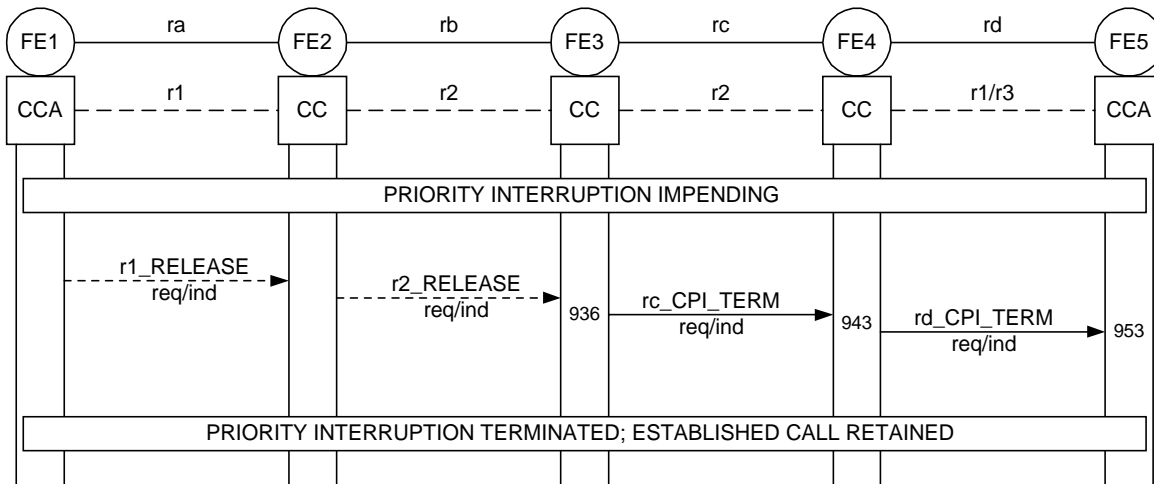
FE1 ra FE2 rb FE3 rc FE4 rd FE5

CCA r1 CC r2 CC r2 CC r1/r3 CCA

PRIORITY INTERRUPTION IMPENDING

r1_RELEASE req/ind

r2_RELEASE req/ind

936

rc_CPI_TERM req/ind

943

rd_CPI_TERM req/ind

953

PRIORITY INTERRUPTION TERMINATED; ESTABLISHED CALL RETAINED